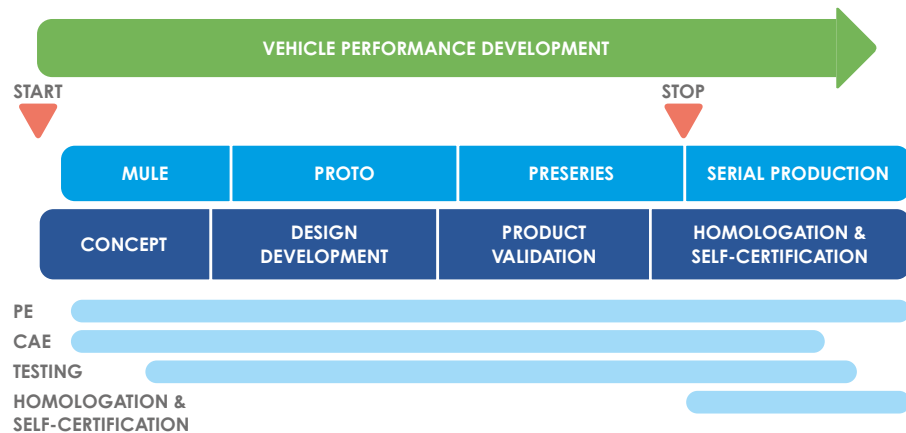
VEHICLE PERFORMANCE DEVELOPMENT

START

STOP

| MULE | PROTO | PRESERIES | SERIAL PRODUCTION |
|---|---|---|---|
| CONCEPT | DESIGN DEVELOPMENT | PRODUCT VALIDATION | HOMOLOGATION & SELF-CERTIFICATION |

PE

CAE

TESTING

HOMOLOGATION & SELF-CERTIFICATION